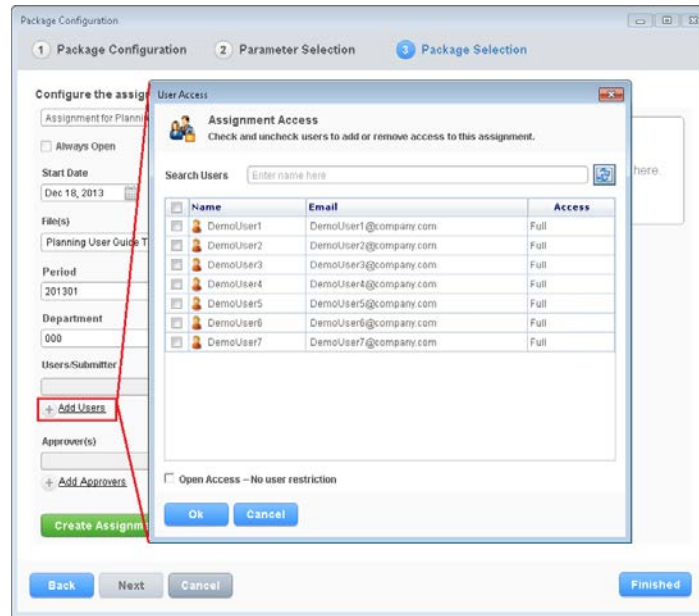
Package Configuration

1 Package Configuration   2 Parameter Selection   3 Package Selection

Configure the assig

Assignment for Planni

Always Open

Start Date

Dec 18, 2013

File(s)

Planning User Guide T

Period

201301

Department

000

Users/Submitter

+ Add Users

Approver(s)

+ Add Approvers

Create Assignm

here.

User Access

Assignment Access

Check and uncheck users to add or remove access to this assignment.

Search Users   Enter name here

| | Name | Email | Access |
|---|---|---|---|
| | DemoUser1 | DemoUser1@company.com | Full |
| | DemoUser2 | DemoUser2@company.com | Full |
| | DemoUser3 | DemoUser3@company.com | Full |
| | DemoUser4 | DemoUser4@company.com | Full |
| | DemoUser5 | DemoUser5@company.com | Full |
| | DemoUser6 | DemoUser6@company.com | Full |
| | DemoUser7 | DemoUser7@company.com | Full |

Open Access – No user restriction

Ok   Cancel

Back   Next   Cancel   Finished